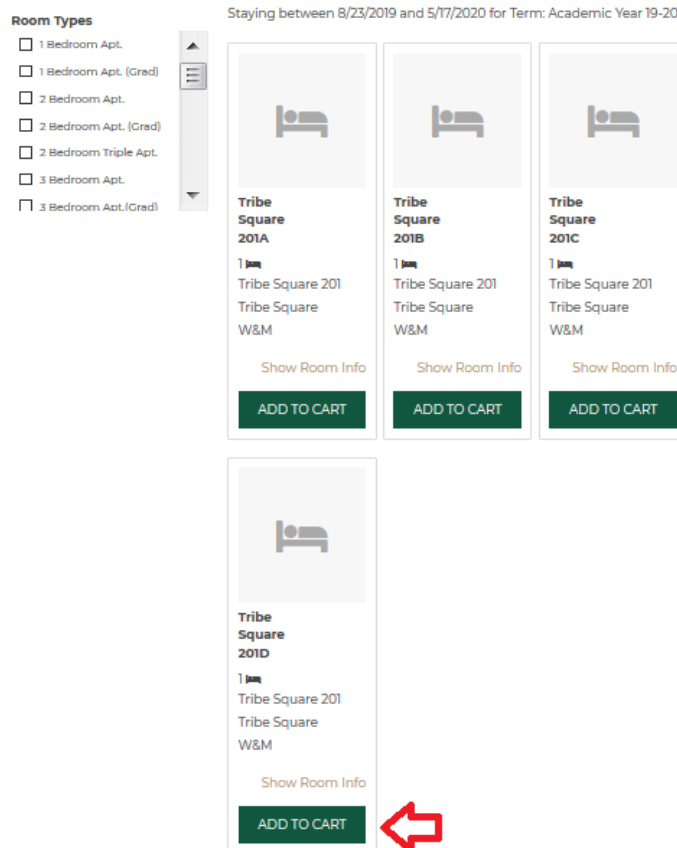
Room Types

1 Bedroom Apt.
1 Bedroom Apt. (Grad)
2 Bedroom Apt.
2 Bedroom Apt. (Grad)
2 Bedroom Triple Apt.
3 Bedroom Apt.
3 Bedroom Apt.(Grad)

Staying between 8/23/2019 and 5/17/2020 for Term: Academic Year 19-20

Tribe Square 201A
1
Tribe Square 201
Tribe Square
W&M
Show Room Info
ADD TO CART

Tribe Square 201B
1
Tribe Square 201
Tribe Square
W&M
Show Room Info
ADD TO CART

Tribe Square 201C
1
Tribe Square 201
Tribe Square
W&M
Show Room Info
ADD TO CART

Tribe Square 201D
1
Tribe Square 201
Tribe Square
W&M
Show Room Info
ADD TO CART